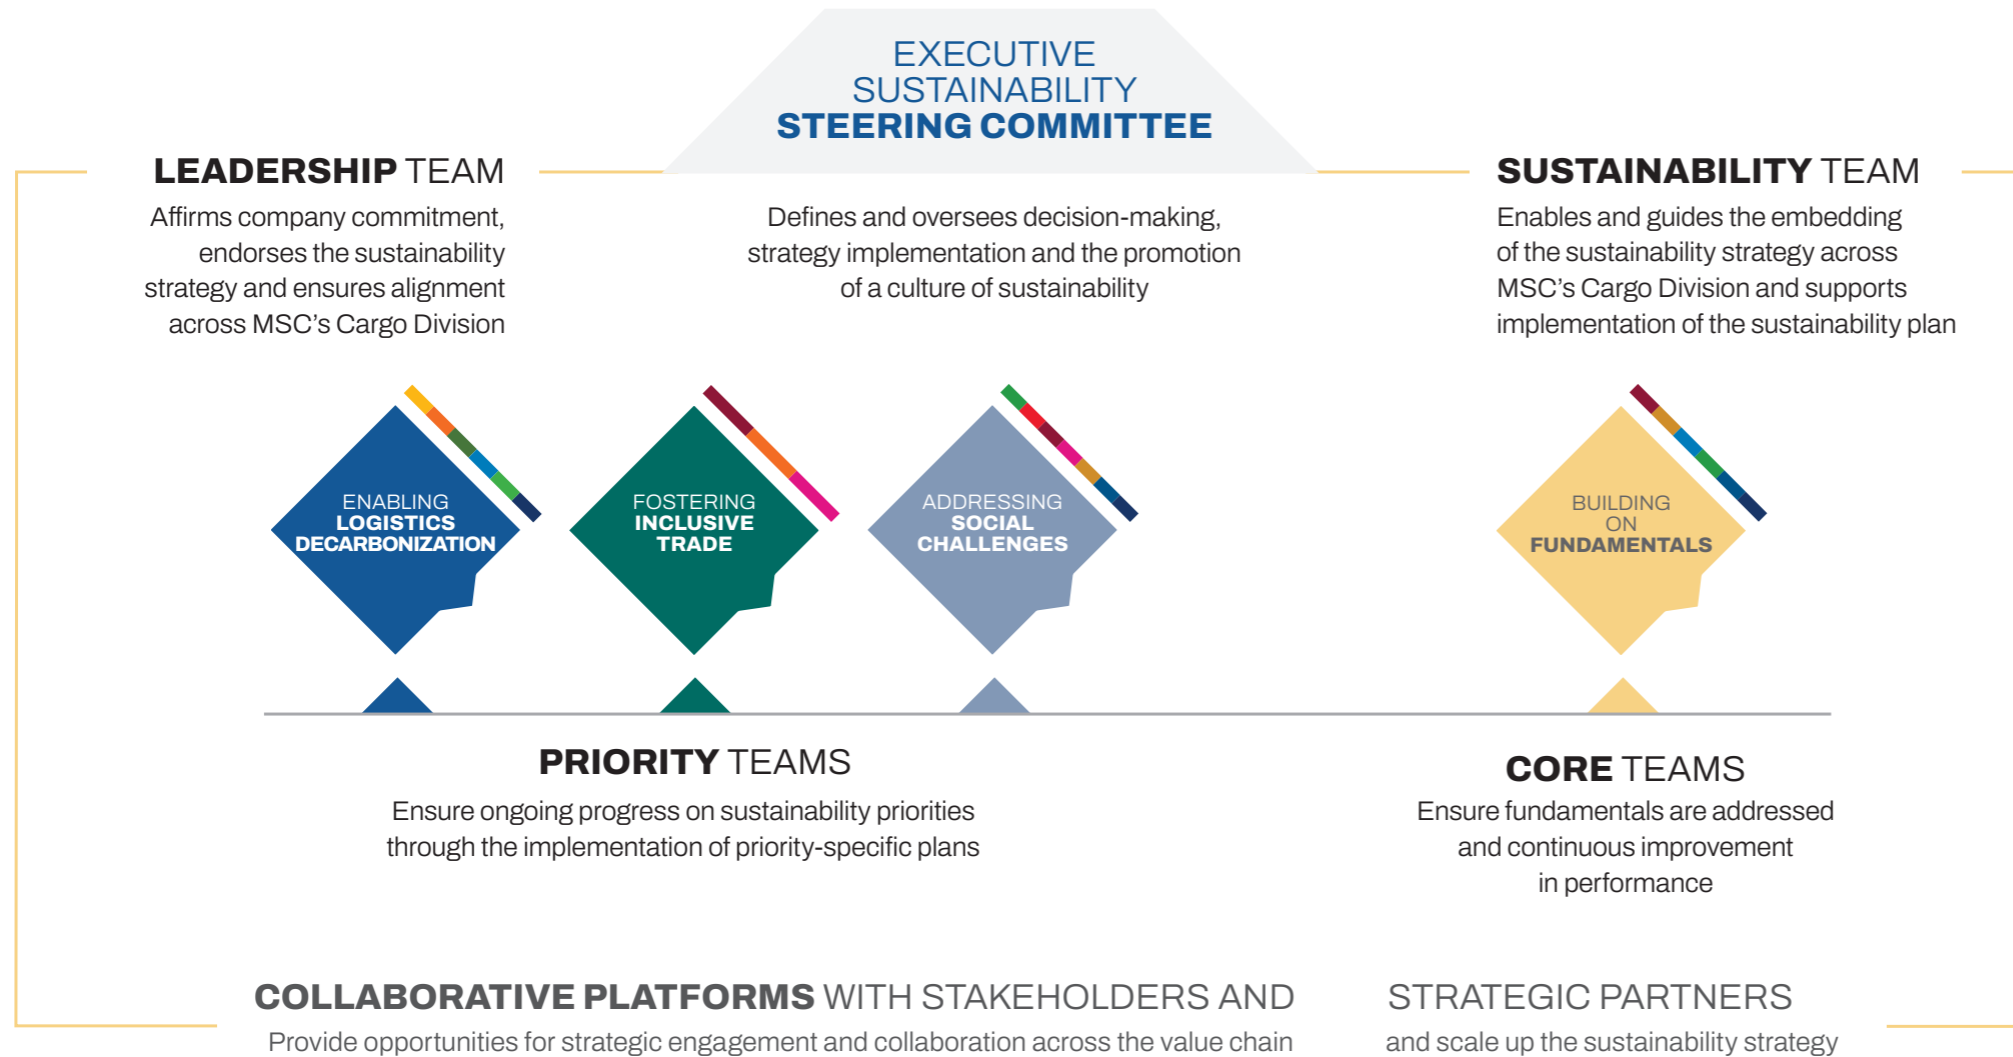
EXECUTIVE SUSTAINABILITY STEERING COMMITTEE

LEADERSHIP TEAM

Affirms company commitment, endorses the sustainability strategy and ensures alignment across MSC's Cargo Division

Defines and oversees decision-making, strategy implementation and the promotion of a culture of sustainability

SUSTAINABILITY TEAM

Enables and guides the embedding of the sustainability strategy across MSC's Cargo Division and supports implementation of the sustainability plan

ENABLING LOGISTICS DECARBONIZATION

FOSTERING INCLUSIVE TRADE

ADDRESSING SOCIAL CHALLENGES

BUILDING ON FUNDAMENTALS

PRIORITY TEAMS

Ensure ongoing progress on sustainability priorities through the implementation of priority-specific plans

CORE TEAMS

Ensure fundamentals are addressed and continuous improvement in performance

COLLABORATIVE PLATFORMS WITH STAKEHOLDERS AND STRATEGIC PARTNERS

Provide opportunities for strategic engagement and collaboration across the value chain and scale up the sustainability strategy